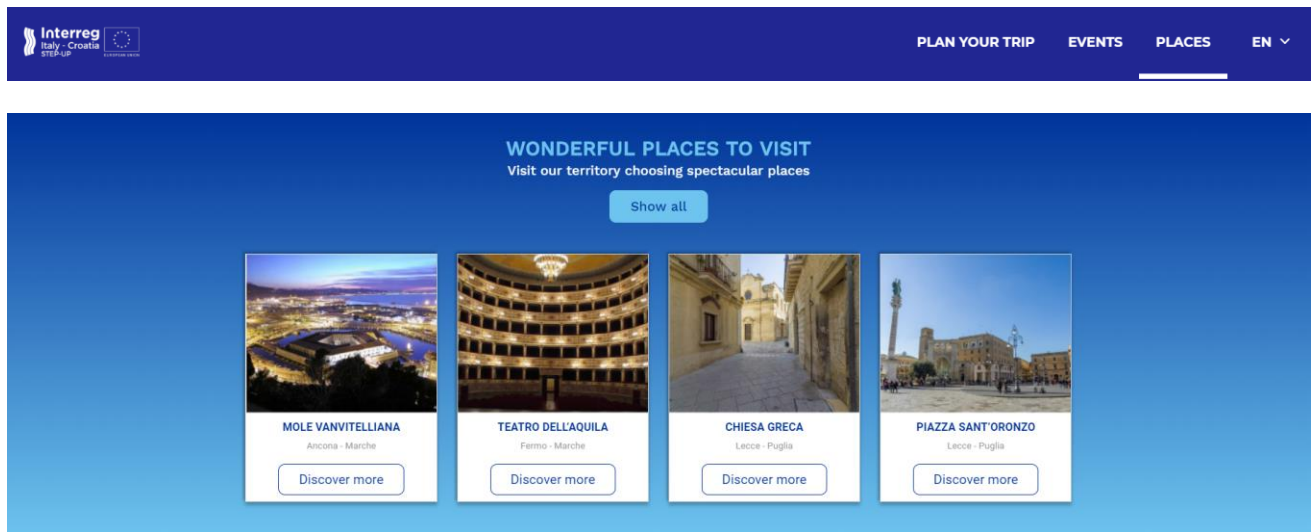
Interreg
Italy - Croatia
STEP-UP
EUROPEAN UNION

PLAN YOUR TRIP EVENTS PLACES EN

WONDERFUL PLACES TO VISIT
Visit our territory choosing spectacular places

Show all

MOLE VANVITELLIANA
Ancona - Marche
Discover more

TEATRO DELL'AQUILA
Fermo - Marche
Discover more

CHIESA GRECA
Lecce - Puglia
Discover more

PIAZZA SANT'ORONZO
Lecce - Puglia
Discover more